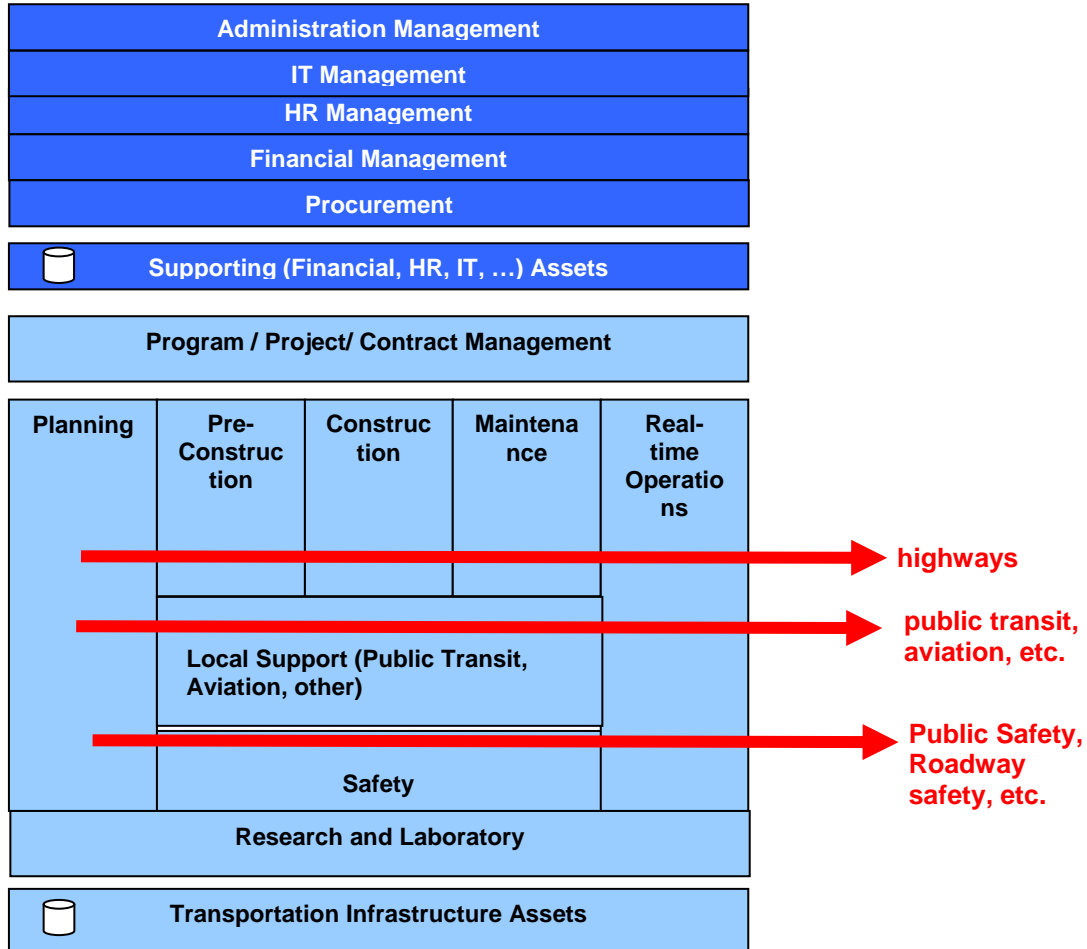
Administration Management
IT Management
HR Management
Financial Management
Procurement

Supporting (Financial, HR, IT, …) Assets

Program / Project/ Contract Management

Planning

Pre-Construction

Construction

Maintenance

Real-time Operations

highways

public transit, aviation, etc.

Local Support (Public Transit, Aviation, other)

Public Safety, Roadway safety, etc.

Safety

Research and Laboratory

Transportation Infrastructure Assets